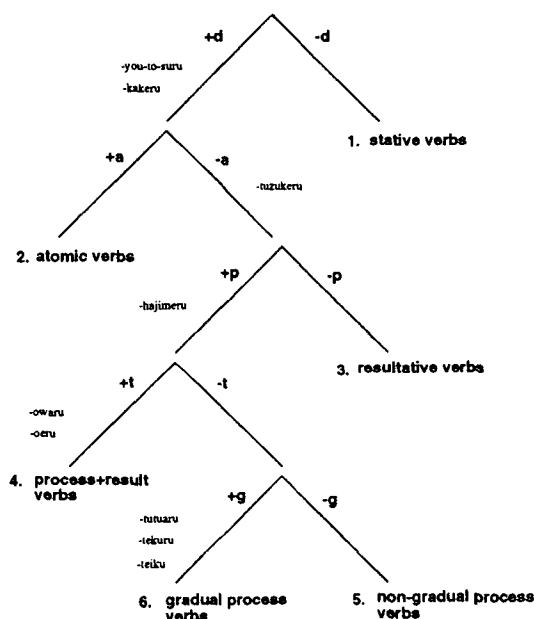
+d

-d

-you-to-suru
-kakeru

1. stative verbs

+a

-a

-tuzukeru

2. atomic verbs

+p

-p

-hajimeru

3. resultative verbs

+t

-t

-owaru
-oeru

4. process+result verbs

+g

-g

-tutuaru
-tekuru
-teiku

6. gradual process verbs

5. non-gradual process verbs